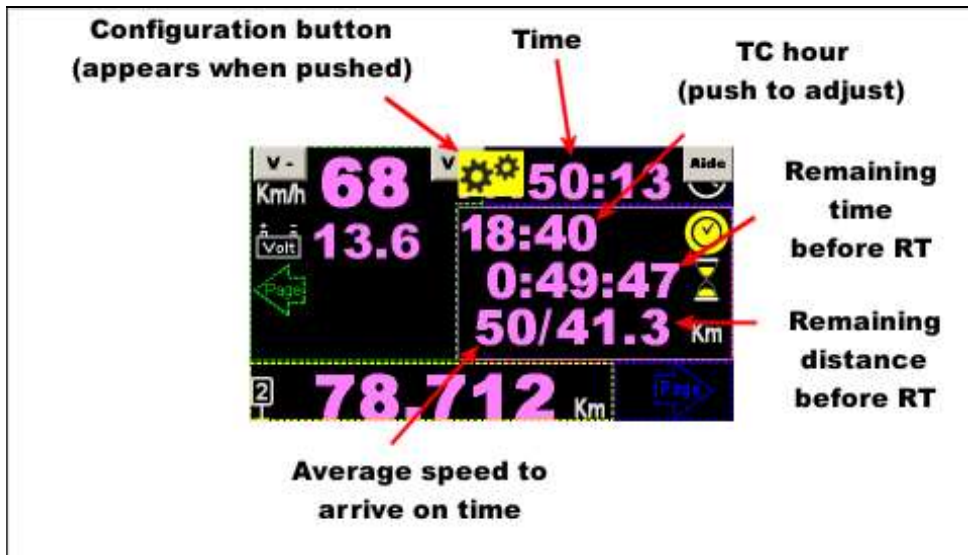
Configuration button (appears when pushed)

Time

TC hour (push to adjust)

V -

V

Aide

Km/h

68

50:13

Volt

13.6

Page

18:40

0:49:47

50/41.3

Km

Remaining time before RT

Remaining distance before RT

2

78.712

Km

Page

Average speed to arrive on time